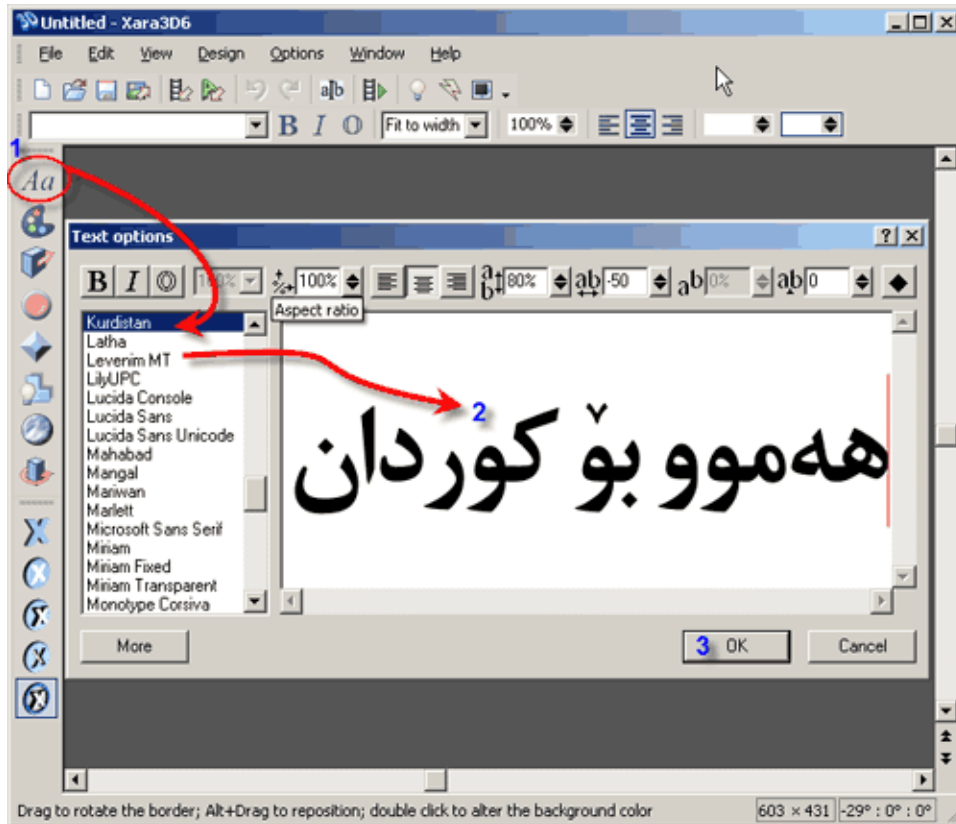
Untitled - Xara3D6

File Edit View Design Options Window Help

B I Fit to width 100%

1

Aa

Text options ? X

B I 100% 100% Aspect ratio 80% -50 0% 0

Kurdistan
Latha
Levenim MT
LilyUPC
Lucida Console
Lucida Sans
Lucida Sans Unicode
Mahabad
Mangal
Mariwan
Marlett
Microsoft Sans Serif
Miriam
Miriam Fixed
Miriam Transparent
Monotype Corsiva

2

هەموو بۆ کوردان

More

3 OK

Cancel

Drag to rotate the border; Alt+Drag to reposition; double click to alter the background color

603 × 431 -29° : 0° : 0°